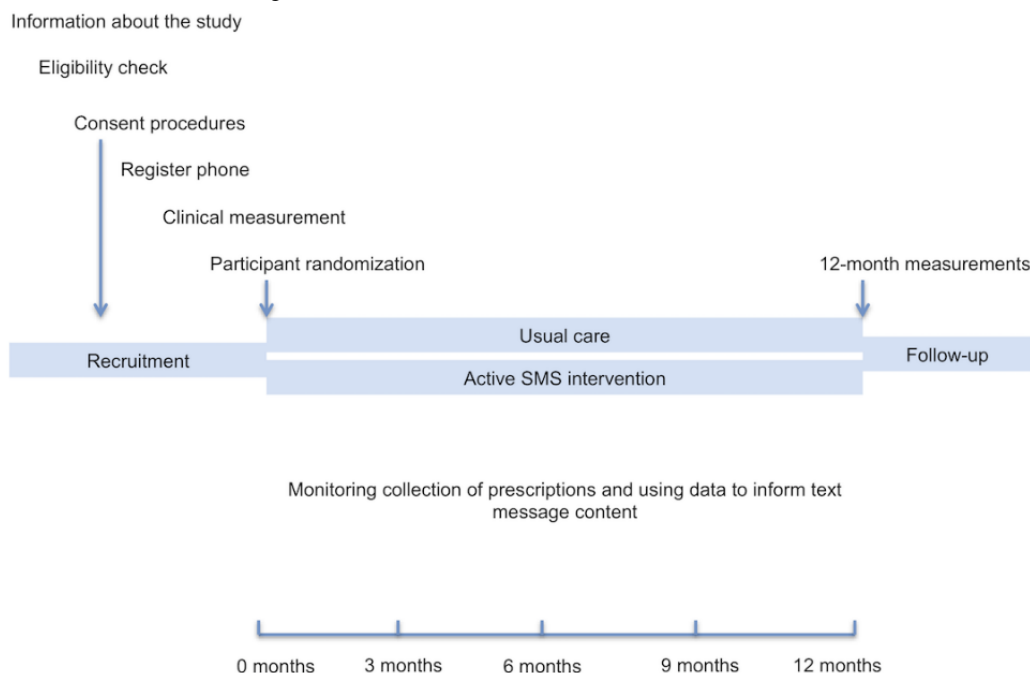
Information about the study

Eligibility check

Consent procedures

Register phone

Clinical measurement

Participant randomization

12-month measurements

Usual care

Recruitment

Follow-up

Active SMS intervention

Monitoring collection of prescriptions and using data to inform text message content

0 months

3 months

6 months

9 months

12 months